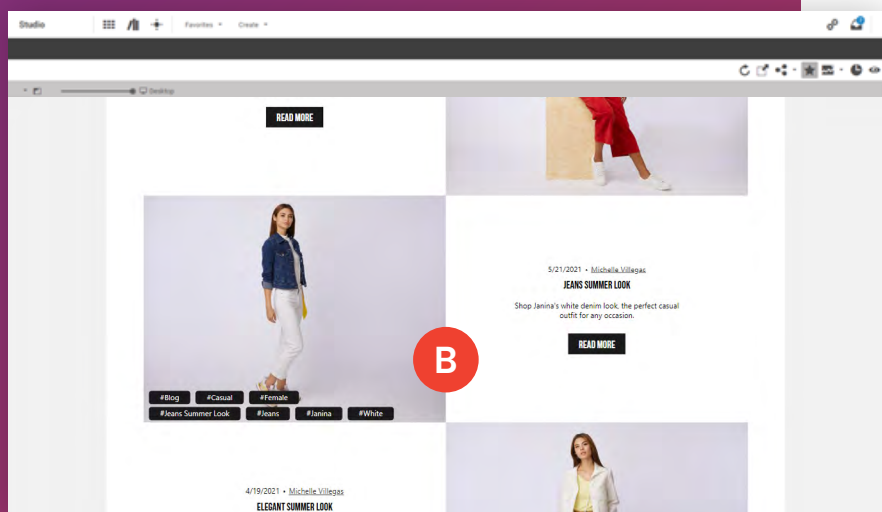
Studio

Favorites ▾

Create ▾

Desktop

READ MORE

#Blog #Casual #Female

#Jeans Summer Look #Jeans #Janina #White

5/21/2021 • Michelle Villegas

JEANS SUMMER LOOK

Shop Janina's white denim look, the perfect casual outfit for any occasion.

READ MORE

B

4/19/2021 • Michelle Villegas

ELEGANT SUMMER LOOK